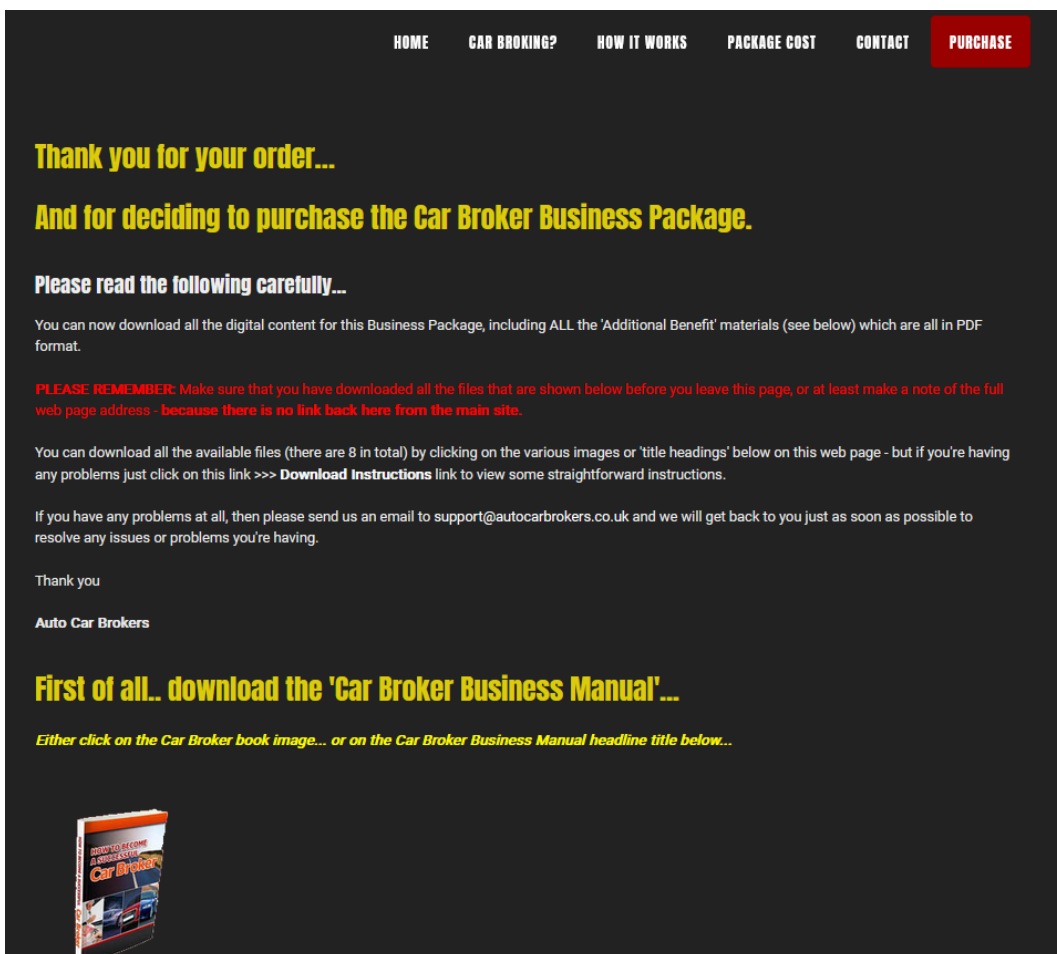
HOME CAR BROKING? HOW IT WORKS PACKAGE COST CONTACT PURCHASE

Thank you for your order...

And for deciding to purchase the Car Broker Business Package.

Please read the following carefully...

You can now download all the digital content for this Business Package, including ALL the 'Additional Benefit' materials (see below) which are all in PDF format.

PLEASE REMEMBER: Make sure that you have downloaded all the files that are shown below before you leave this page, or at least make a note of the full web page address - because there is no link back here from the main site.

You can download all the available files (there are 8 in total) by clicking on the various images or 'title headings' below on this web page - but if you're having any problems just click on this link >>> Download Instructions link to view some straightforward instructions.

If you have any problems at all, then please send us an email to support@autocarbrokers.co.uk and we will get back to you just as soon as possible to resolve any issues or problems you're having.

Thank you

Auto Car Brokers

First of all.. download the 'Car Broker Business Manual'...

Either click on the Car Broker book image... or on the Car Broker Business Manual headline title below...

HOW TO BECOME A SUCCESSFUL Car Broker

Car Broker